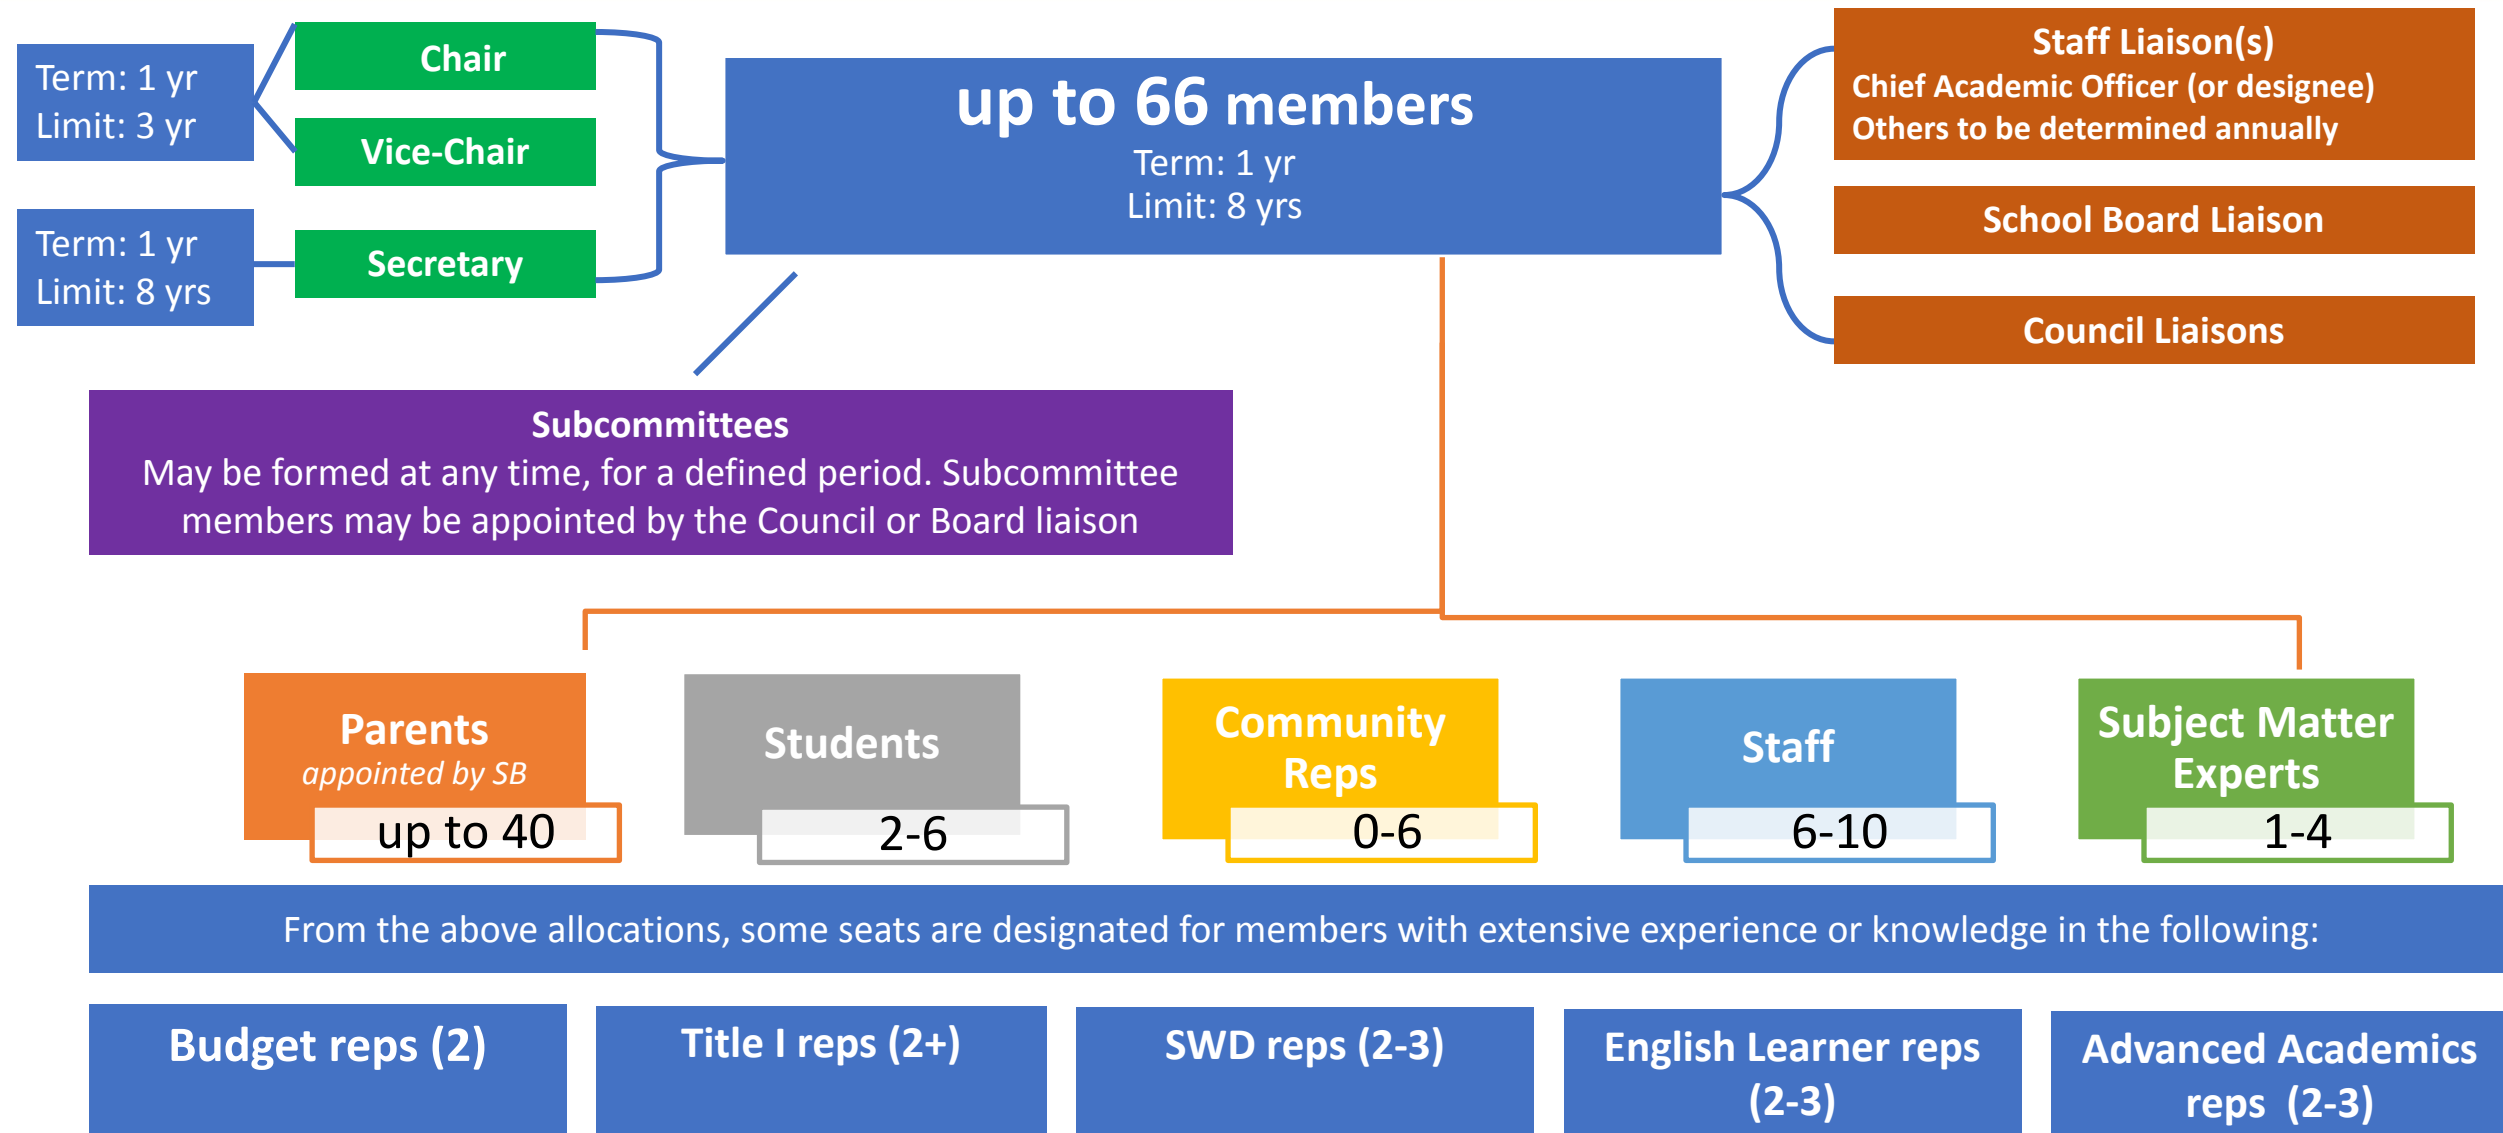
Term: 1 yr
Limit: 3 yr

Chair

Vice-Chair

Term: 1 yr
Limit: 8 yrs

Secretary

up to 66 members
Term: 1 yr
Limit: 8 yrs

Staff Liaison(s)
Chief Academic Officer (or designee)
Others to be determined annually

School Board Liaison

Council Liaisons

Subcommittees
May be formed at any time, for a defined period. Subcommittee members may be appointed by the Council or Board liaison

Parents
appointed by SB
up to 40

Students
2-6

Community Reps
0-6

Staff
6-10

Subject Matter Experts
1-4

From the above allocations, some seats are designated for members with extensive experience or knowledge in the following:

Budget reps (2)

Title I reps (2+)

SWD reps (2-3)

English Learner reps (2-3)

Advanced Academics reps (2-3)